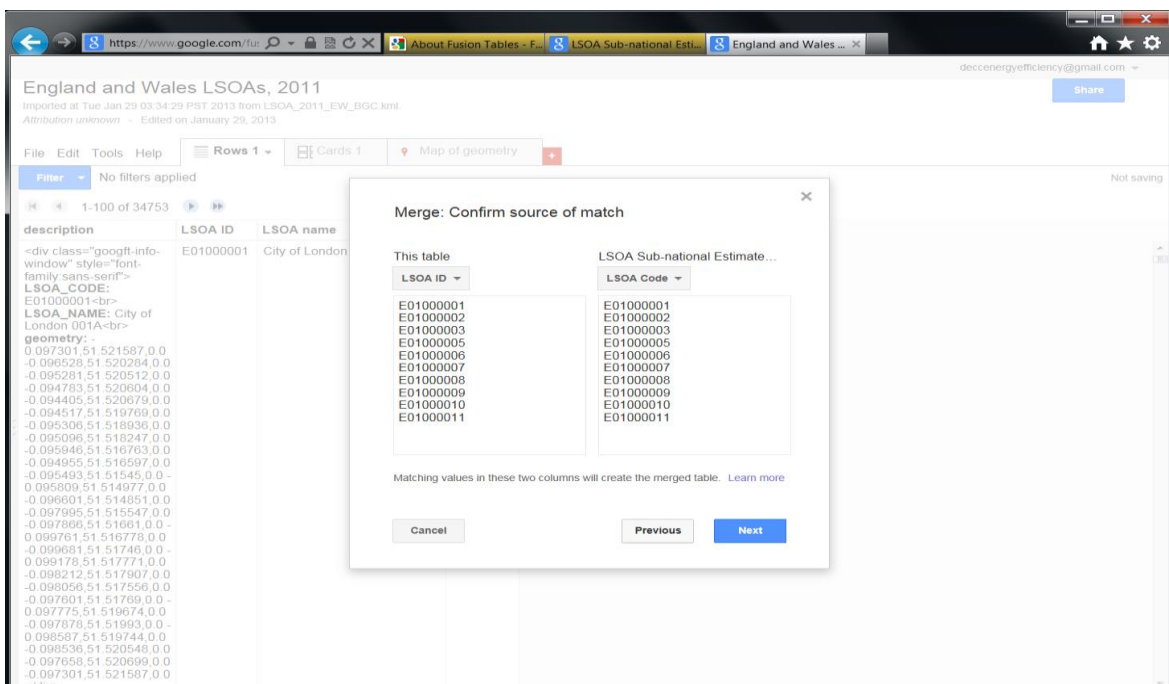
https://www.google.com/fu
About Fusion Tables - F...
LSOA Sub-national Esti...
England and Wales ... ×

deccenergyefficiency@gmail.com

England and Wales LSOAs, 2011

Imported at Tue Jan 29 03:34:29 PST 2013 from LSOA_2011_EW_BGC.kml.

Attribution unknown · Edited on January 29, 2013

Share

File Edit Tools Help

Rows 1

Cards 1

Map of geometry

Filter

No filters applied

Not saving

1-100 of 34753

| description | LSOA ID | LSOA name |
|---|---|---|
| <div class="googft-info-window" style="font-family:sans-serif"> LSOA_CODE: E01000001<br> LSOA_NAME: City of London 001A<br> geometry: -0.097301,51.521587,0.0 -0.096528,51.520264,0.0 -0.095281,51.520512,0.0 -0.094783,51.520604,0.0 -0.094405,51.520679,0.0 -0.094517,51.519769,0.0 -0.095306,51.518936,0.0 -0.095096,51.518247,0.0 -0.095946,51.516763,0.0 -0.094955,51.516597,0.0 -0.095493,51.51545,0.0 -0.095809,51.514977,0.0 -0.096601,51.514851,0.0 -0.097995,51.515547,0.0 -0.097866,51.51661,0.0 -0.099761,51.516778,0.0 -0.099681,51.51746,0.0 -0.099178,51.517771,0.0 -0.098212,51.517907,0.0 -0.098056,51.517556,0.0 -0.097601,51.51769,0.0 -0.097775,51.519674,0.0 -0.097878,51.51993,0.0 -0.098587,51.519744,0.0 -0.098536,51.520548,0.0 -0.097658,51.520699,0.0 -0.097301,51.521587,0.0 | E01000001 | City of London |

Merge: Confirm source of match

This table

LSOA ID

E01000001
E01000002
E01000003
E01000005
E01000006
E01000007
E01000008
E01000009
E01000010
E01000011

LSOA Sub-national Estimate...

LSOA Code

E01000001
E01000002
E01000003
E01000005
E01000006
E01000007
E01000008
E01000009
E01000010
E01000011

Matching values in these two columns will create the merged table. Learn more

Cancel

Previous

Next